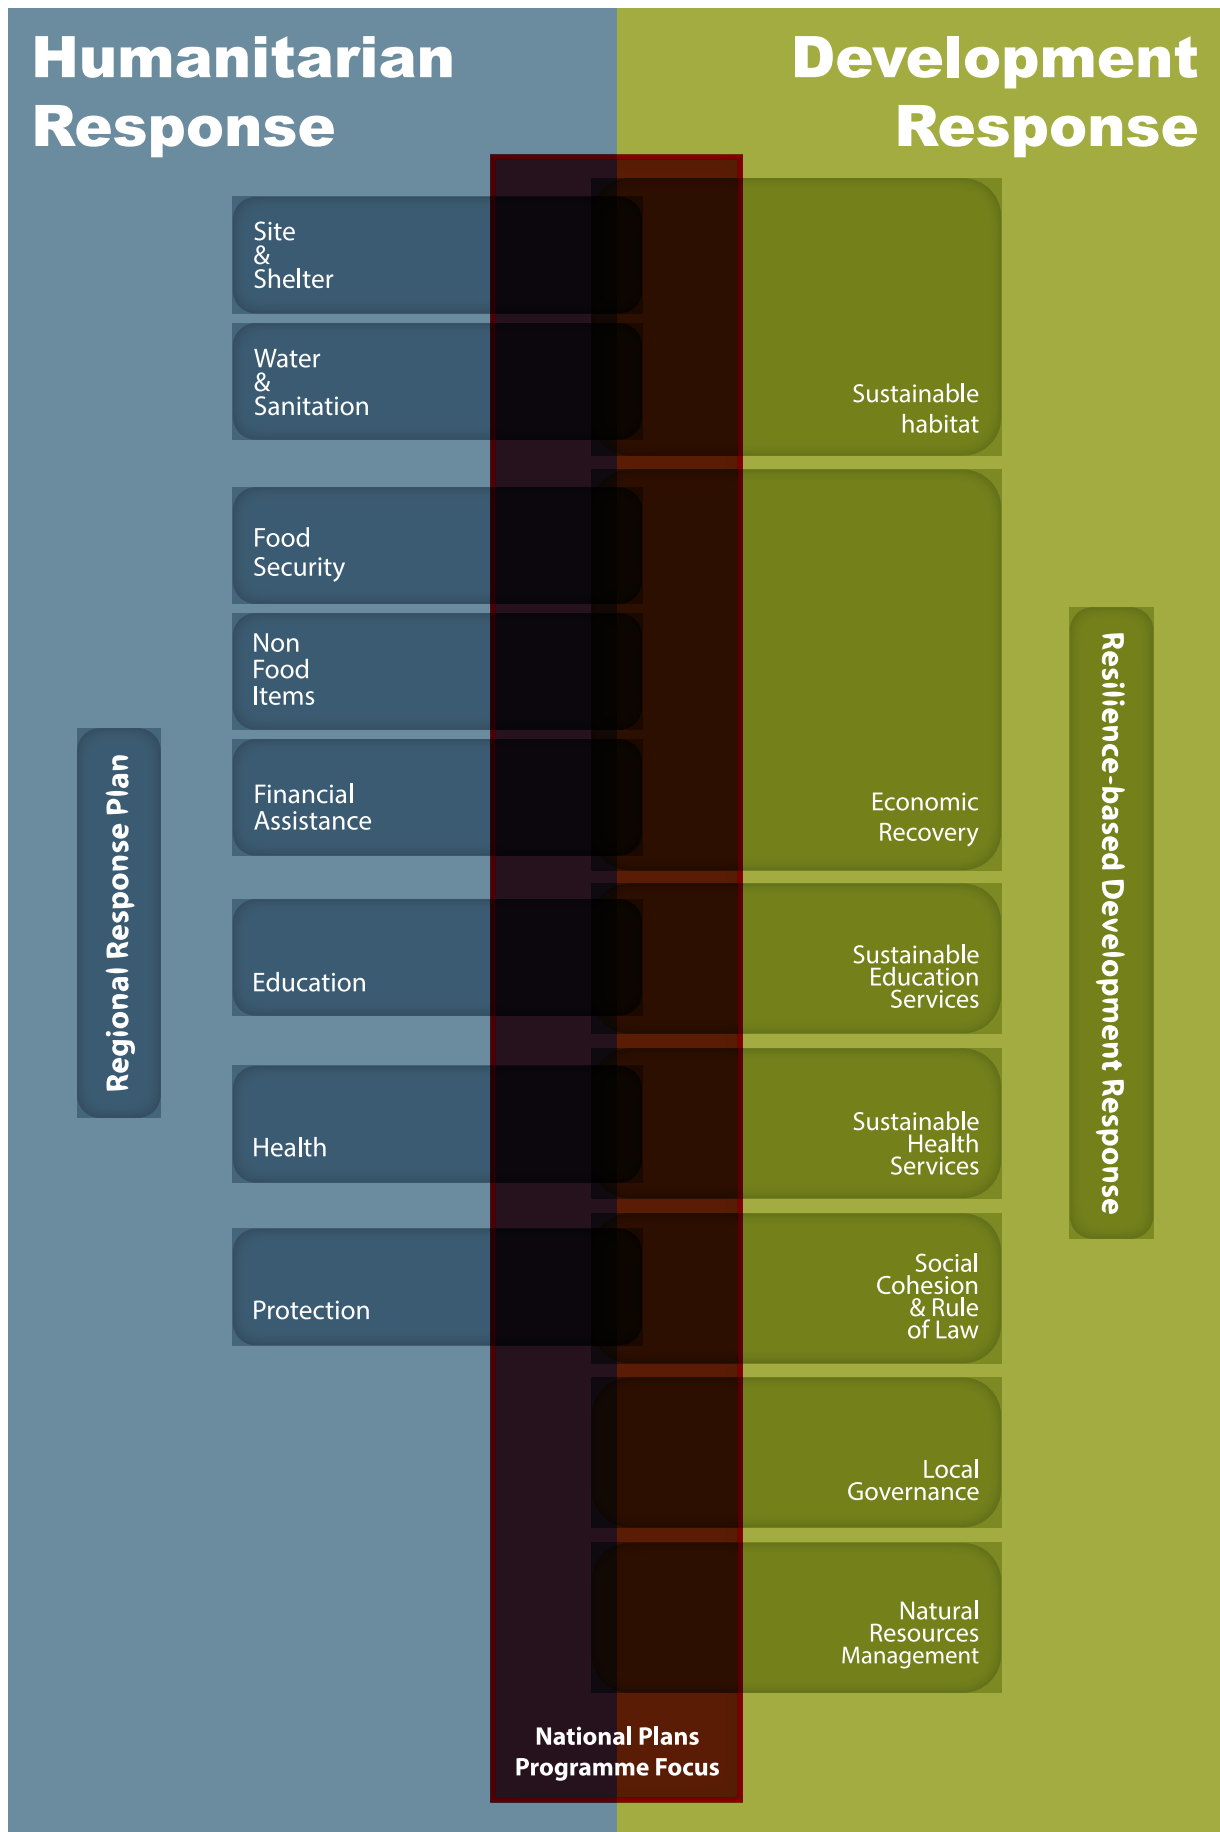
Humanitarian Response

Development Response

Site & Shelter

Water & Sanitation

Sustainable habitat

Food Security

Non Food Items

Financial Assistance

Economic Recovery

Regional Response Plan

Resilience-based Development Response

Education

Sustainable Education Services

Health

Sustainable Health Services

Protection

Social Cohesion & Rule of Law

Local Governance

Natural Resources Management

National Plans
Programme Focus